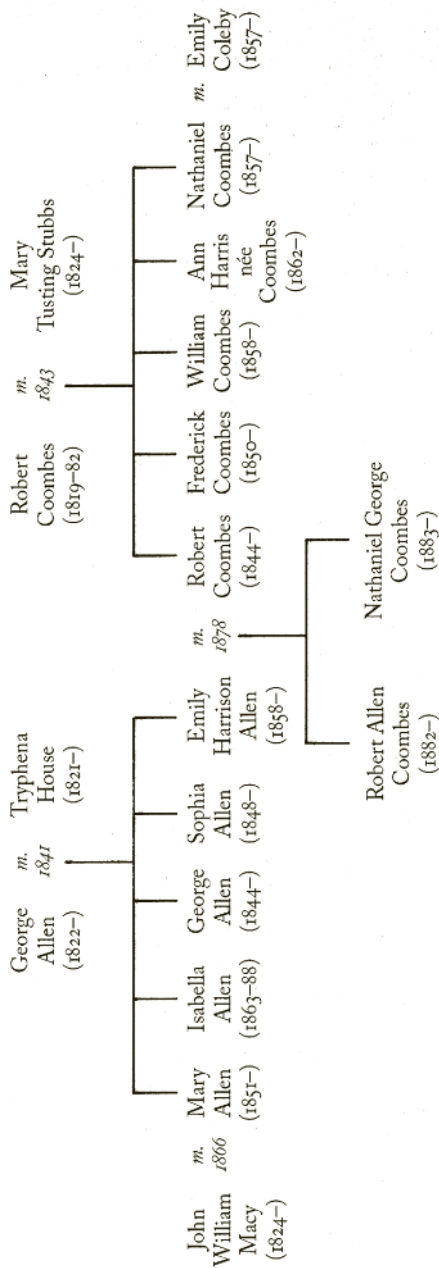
George Allen (1822–) m. 1841 Tryphena House (1821–)

Robert Coombes (1819–82) m. 1843 Mary Tusting Stubbs (1824–)

John William Macy (1824–) m. 1866 Mary Allen (1851–)

Isabella Allen (1863–88)

George Allen (1844–)

Sophia Allen (1848–)

Emily Harrison Allen (1858–) m. 1878 Robert Coombes (1844–)

Frederick Coombes (1850–)

William Coombes (1858–)

Ann Harris née Coombes (1862–)

Nathaniel Coombes (1857–) m. Emily Coleby (1857–)

Robert Allen Coombes (1882–)

Nathaniel George Coombes (1883–)